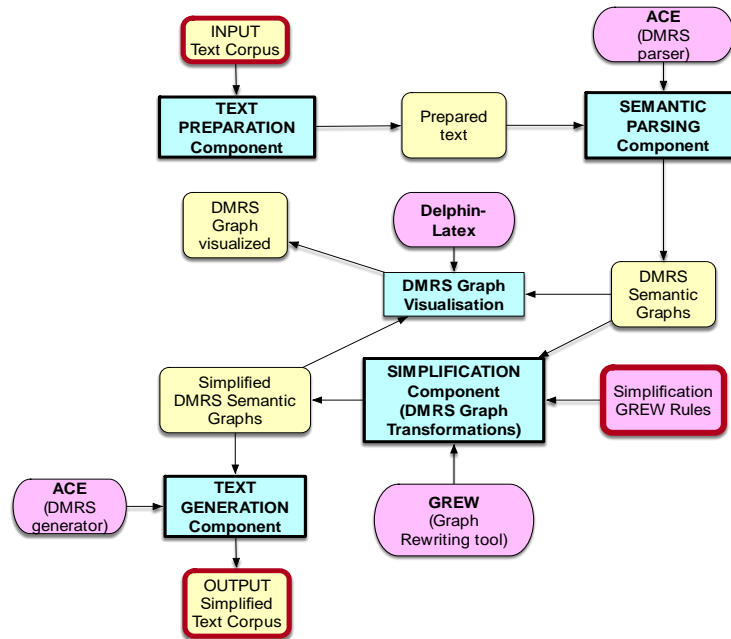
INPUT
Text Corpus

ACE
(DMRS
parser)

TEXT
PREPARATION
Component

Prepared
text

SEMANTIC
PARSING
Component

DMRS
Graph
visualized

Delphin-
Latex

DMRS Graph
Visualisation

DMRS
Semantic
Graphs

Simplified
DMRS Semantic
Graphs

SIMPLIFICATION
Component
(DMRS Graph
Transformations)

Simplification
GREW Rules

ACE
(DMRS
generator)

TEXT
GENERATION
Component

GREW
(Graph
Rewriting tool)

OUTPUT
Simplified
Text Corpus